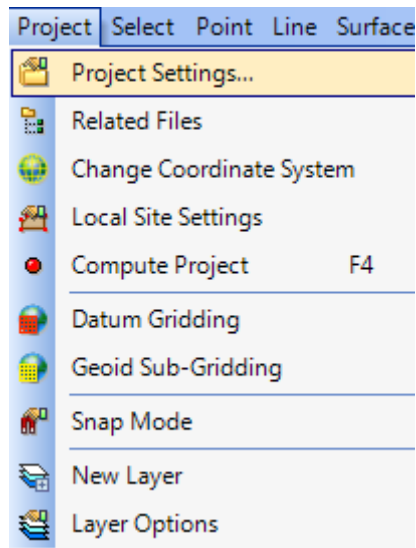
Project Select Point Line Surface

Project Settings...
Related Files
Change Coordinate System
Local Site Settings
Compute Project F4
Datum Gridding
Geoid Sub-Gridding
Snap Mode
New Layer
Layer Options